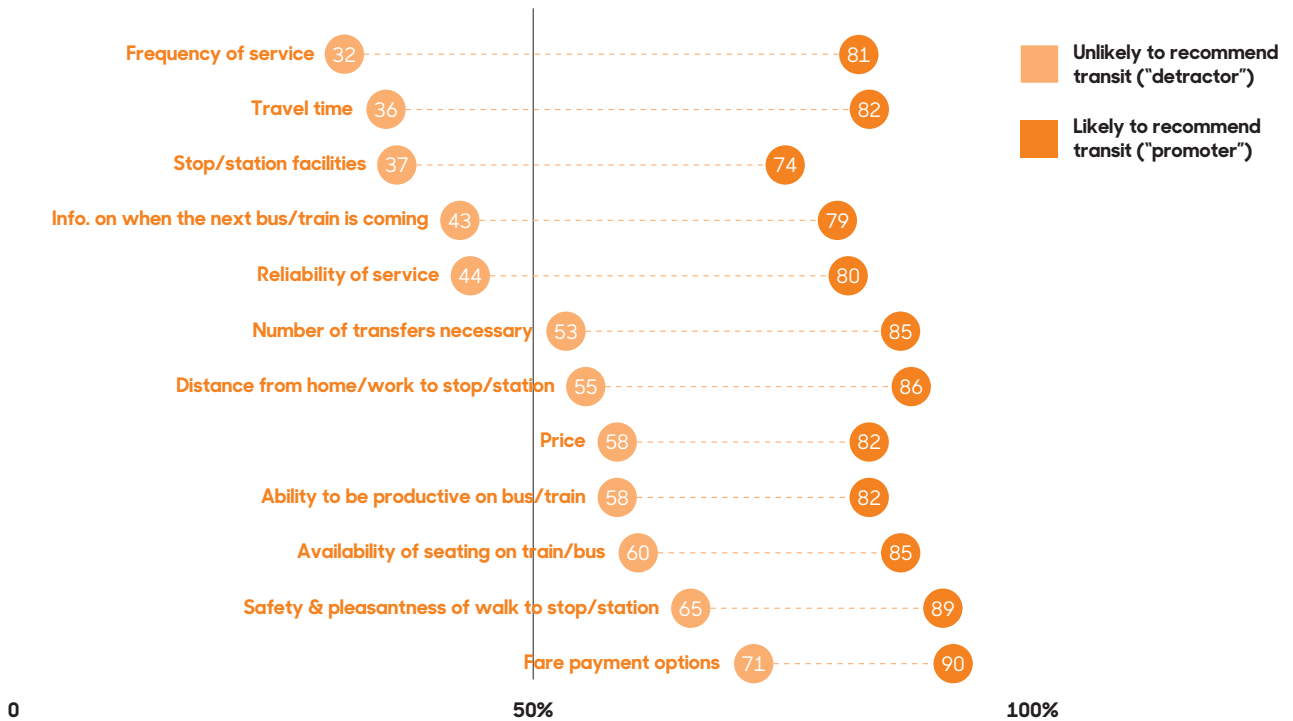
Frequency of service 32 81
Travel time 36 82
Stop/station facilities 37 74
Info. on when the next bus/train is coming 43 79
Reliability of service 44 80
Number of transfers necessary 53 85
Distance from home/work to stop/station 55 86
Price 58 82
Ability to be productive on bus/train 58 82
Availability of seating on train/bus 60 85
Safety & pleasantness of walk to stop/station 65 89
Fare payment options 71 90

0 50% 100%

Unlikely to recommend transit ("detractor")
Likely to recommend transit ("promoter")